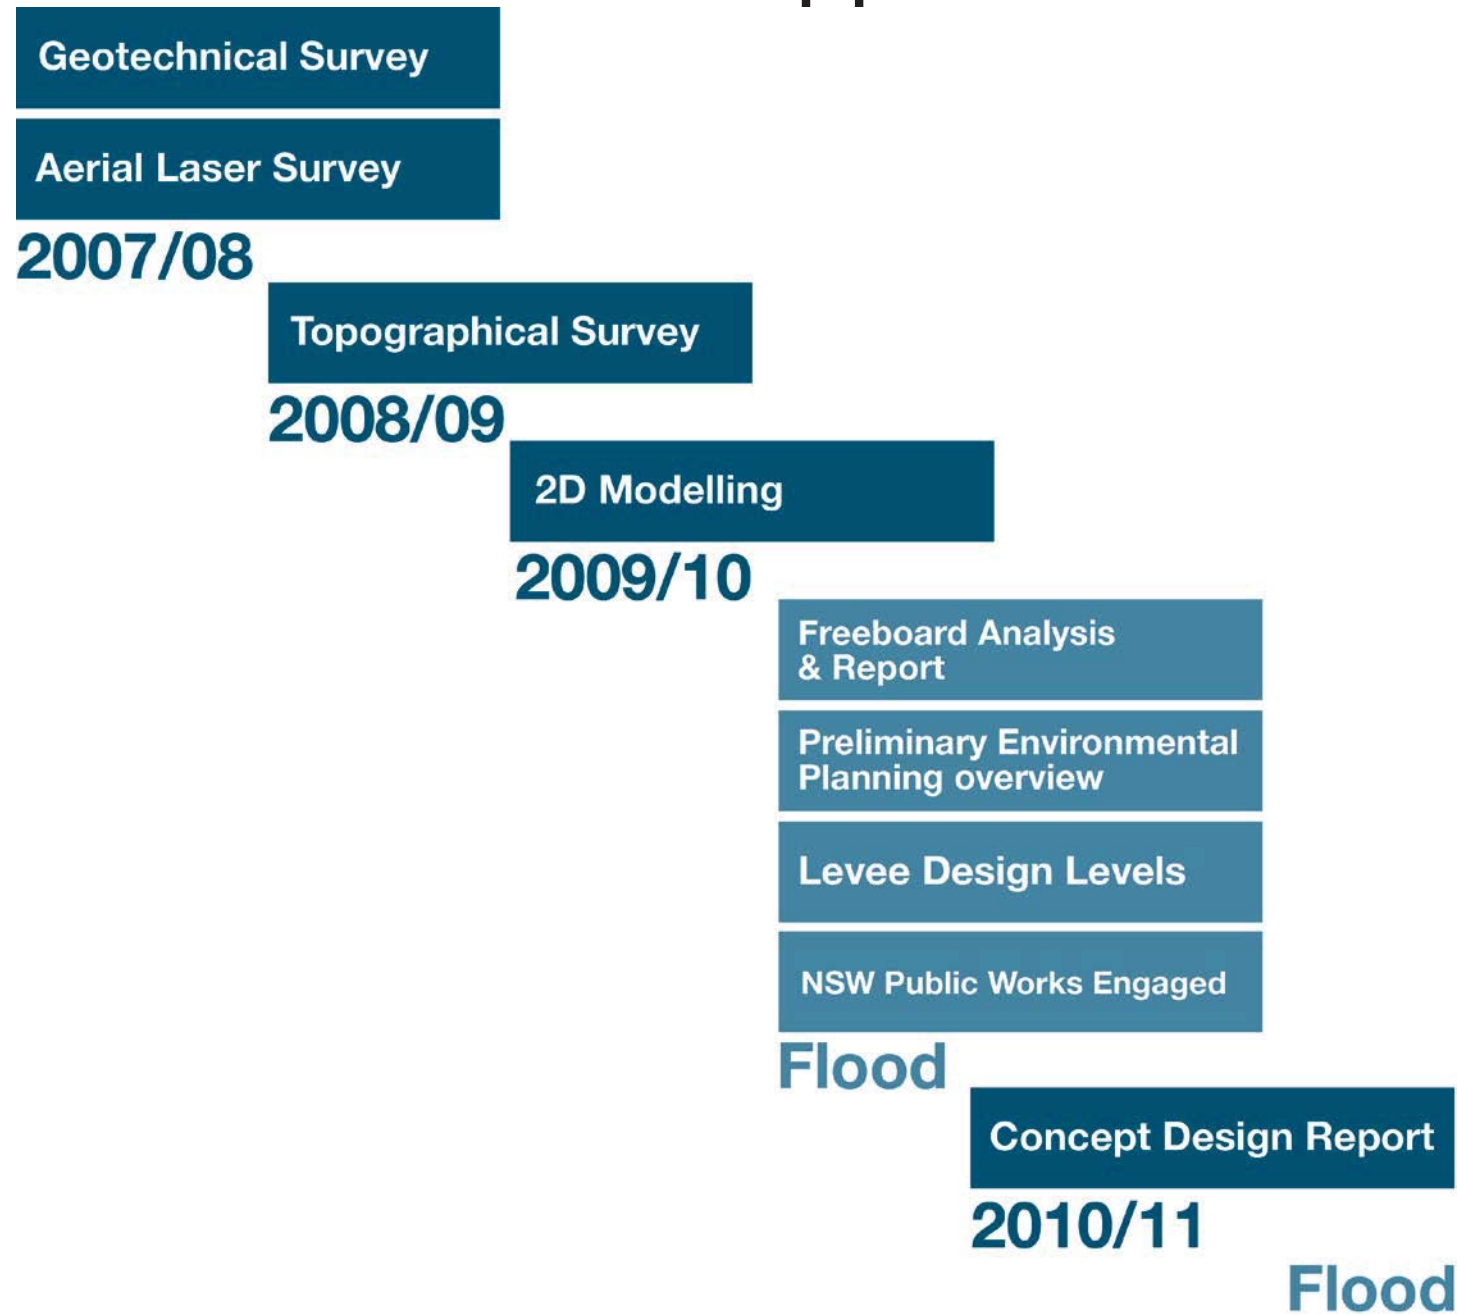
Geotechnical Survey

Aerial Laser Survey

2007/08

Topographical Survey

2008/09

2D Modelling

2009/10

Freeboard Analysis & Report

Preliminary Environmental Planning overview

Levee Design Levels

NSW Public Works Engaged

Flood

Concept Design Report

2010/11

Flood